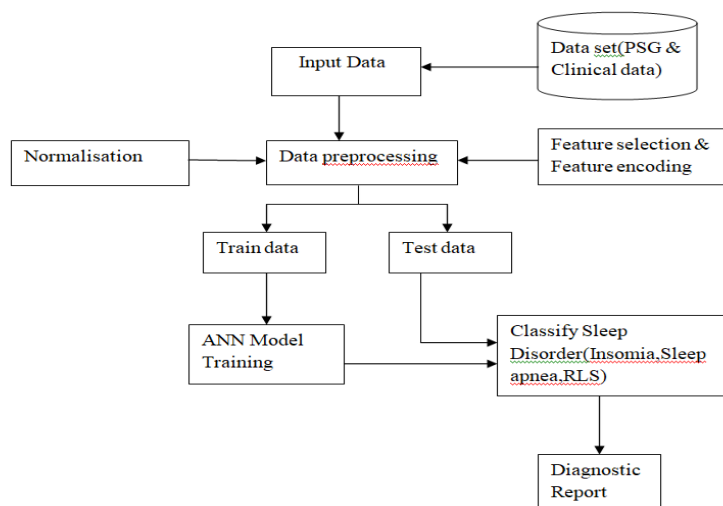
Data set(PSG & Clinical data)

Input Data

Normalisation

Data preprocessing

Feature selection & Feature encoding

Train data

Test data

ANN Model Training

Classify Sleep Disorder(Insomia,Sleep apnea,RLS)

Diagnostic Report